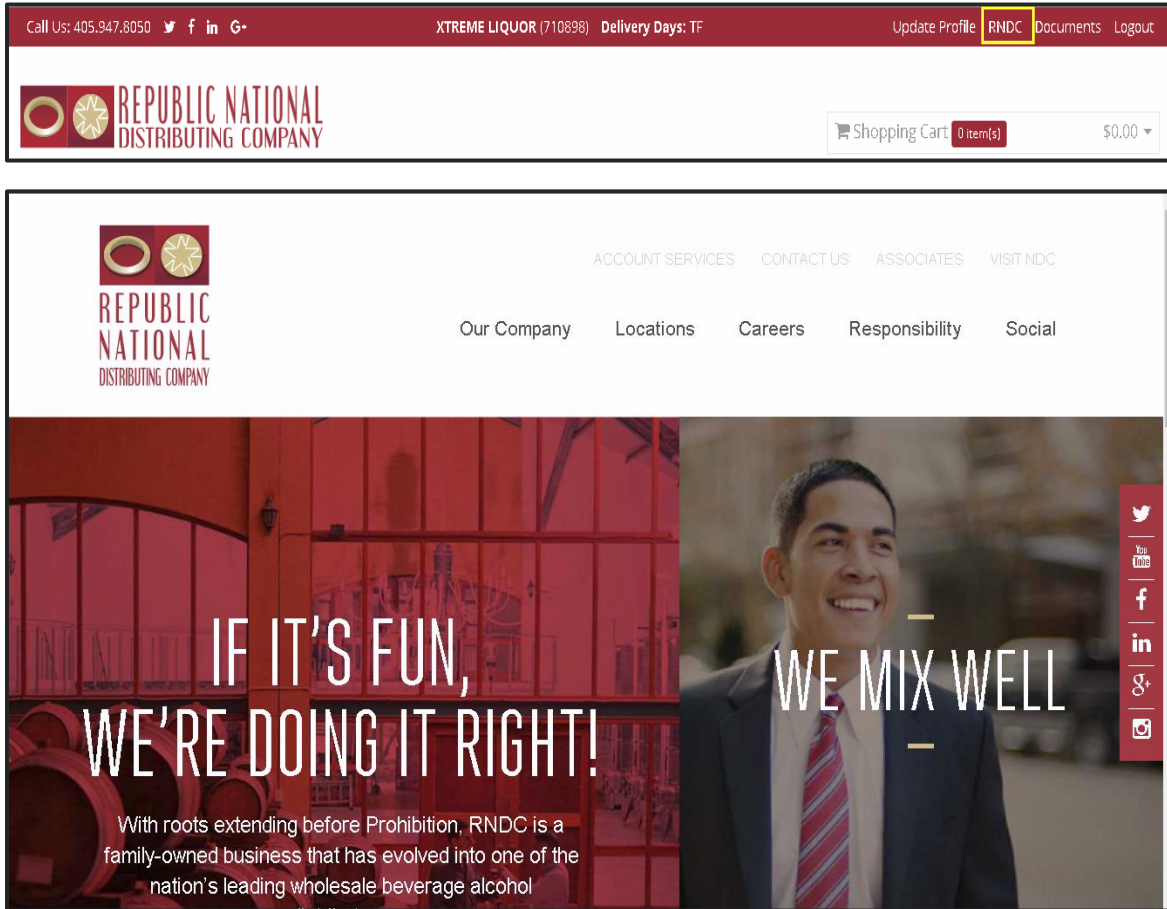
Call Us: 405.947.8050

XTREME LIQUOR (710898) Delivery Days: TF

Update Profile RNDC Documents Logout

REPUBLIC NATIONAL DISTRIBUTING COMPANY

Shopping Cart 0 item(s) $0.00

REPUBLIC NATIONAL DISTRIBUTING COMPANY

ACCOUNT SERVICES CONTACT US ASSOCIATES VISIT NDC

Our Company Locations Careers Responsibility Social

IF IT'S FUN, WE'RE DOING IT RIGHT!

With roots extending before Prohibition, RNDC is a family-owned business that has evolved into one of the nation's leading wholesale beverage alcohol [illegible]

WE MIX WELL

You Tube